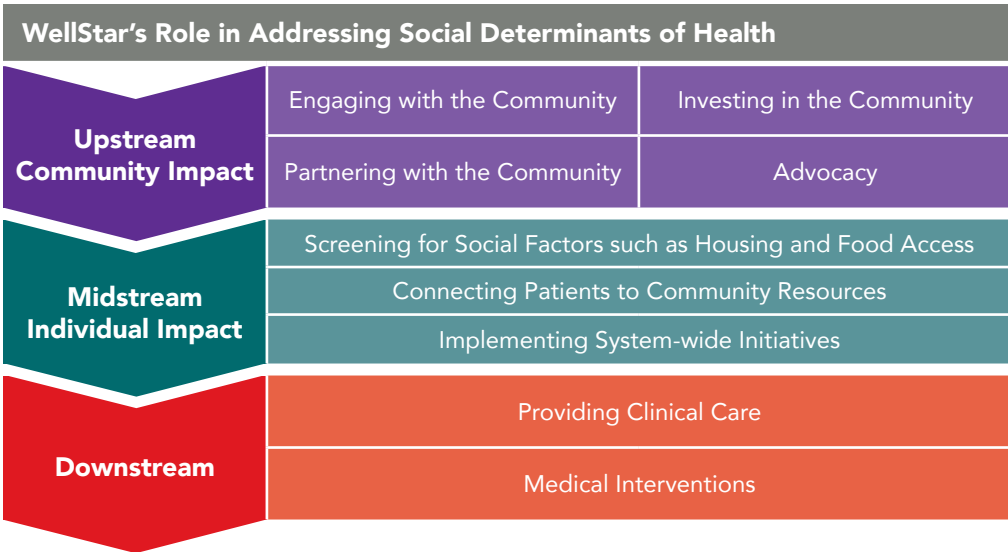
WellStar's Role in Addressing Social Determinants of Health

Upstream Community Impact

Engaging with the Community

Investing in the Community

Partnering with the Community

Advocacy

Midstream Individual Impact

Screening for Social Factors such as Housing and Food Access

Connecting Patients to Community Resources

Implementing System-wide Initiatives

Downstream

Providing Clinical Care

Medical Interventions